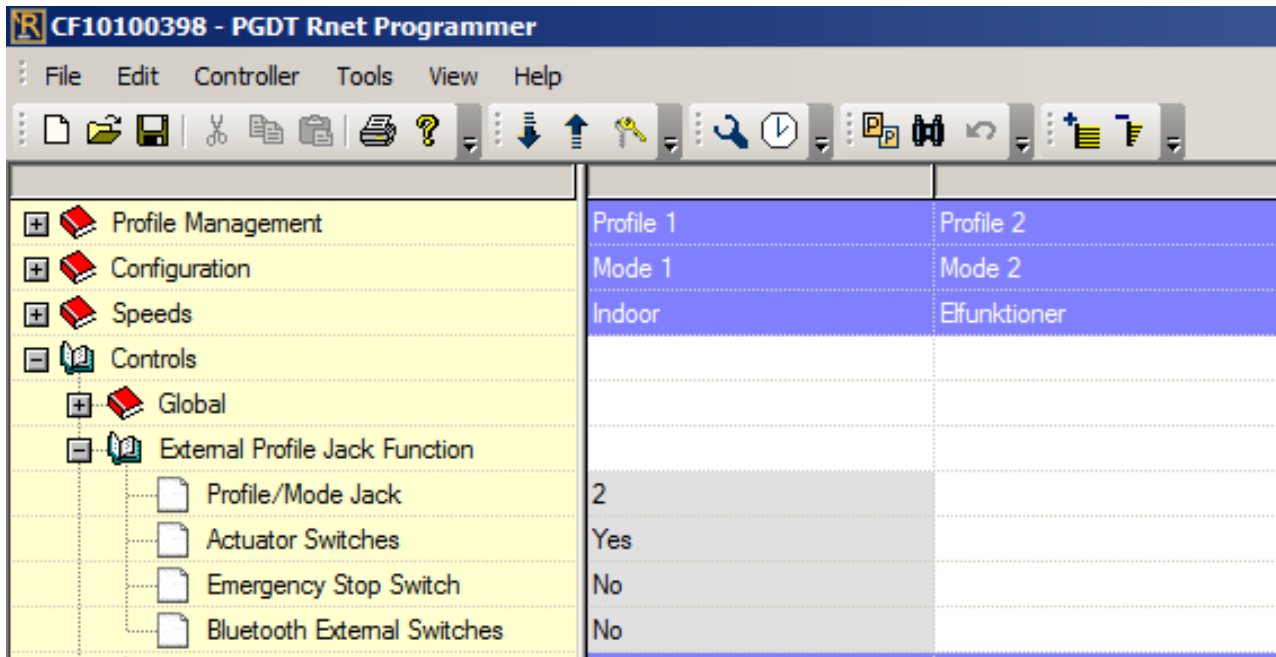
CF10100398 - PGDT Rnet Programmer

File Edit Controller Tools View Help

| | | |
|---|---|---|
| Profile Management | Profile 1 | Profile 2 |
| Configuration | Mode 1 | Mode 2 |
| Speeds | Indoor | Elfunktioner |
| Controls | | |
| Global | | |
| External Profile Jack Function | | |
| Profile/Mode Jack | 2 | |
| Actuator Switches | Yes | |
| Emergency Stop Switch | No | |
| Bluetooth External Switches | No | |